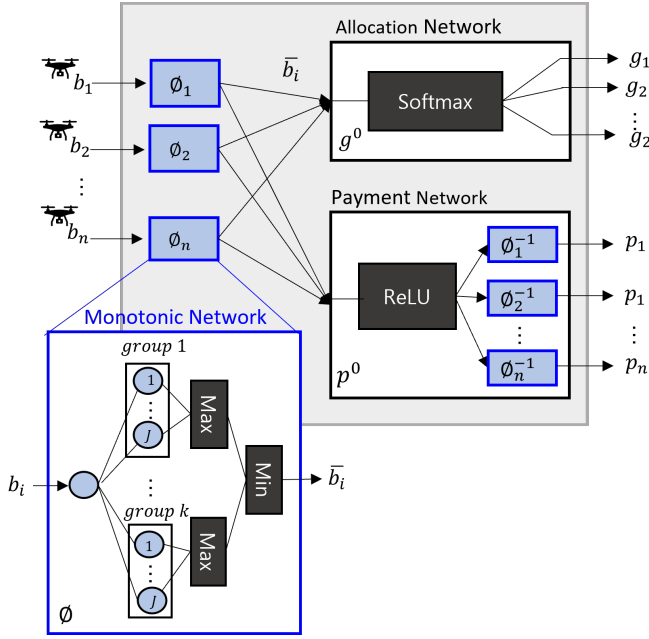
Allocation Network

$\bar{b_i}$

Softmax

$g^0$

$g_1$

$g_2$

$\vdots$

$g_2$

Payment Network

ReLU

$p^0$

$\emptyset_1^{-1}$

$\emptyset_2^{-1}$

$\vdots$

$\emptyset_n^{-1}$

$p_1$

$p_1$

$\vdots$

$p_n$

$b_1$

$b_2$

$\vdots$

$b_n$

$\emptyset_1$

$\emptyset_2$

$\emptyset_n$

Monotonic Network

$group\ 1$

1

$\vdots$

$J$

Max

$\vdots$

$group\ k$

1

$\vdots$

$J$

Max

Min

$b_i$

$\bar{b_i}$

$\emptyset$